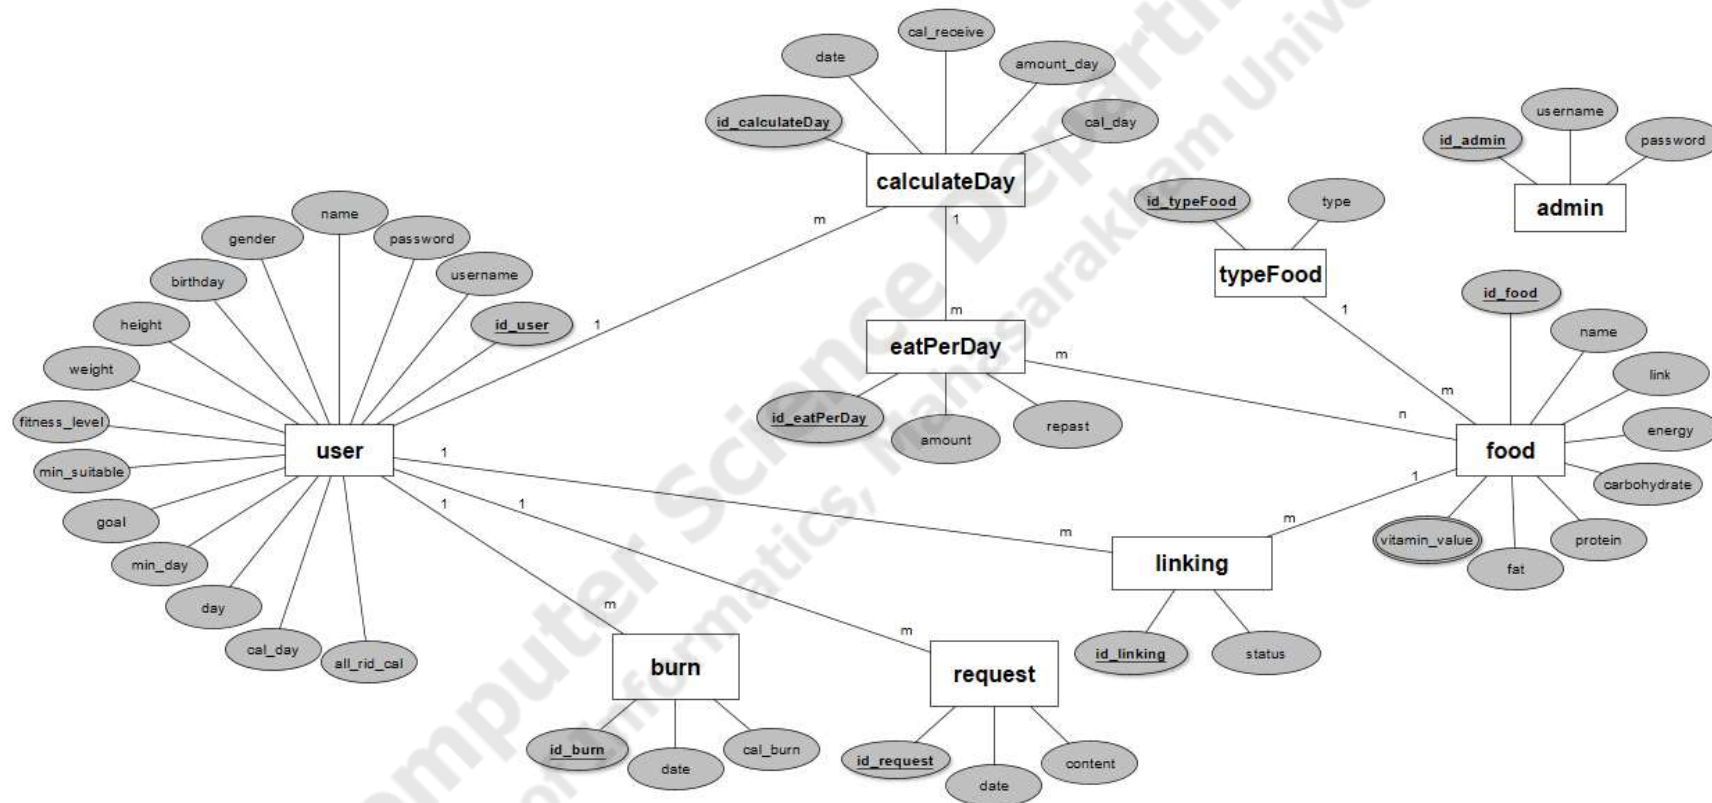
date
cal_receive
amount_day
id_calculateDay
cal_day
calculateDay
m
1
username
id_admin
password
admin
id_typeFood
type
typeFood
name
gender
password
birthday
username
height
id_user
1
m
eatPerDay
m
weight
id_eatPerDay
amount
repast
1
m
id_food
name
link
fitness_level
n
user
food
energy
min_suitable
1
1
carbohydrate
goal
1
1
m
m
vitamin_value
protein
min_day
linking
fat
day
m
m
cal_day
all_rid_cal
burn
request
id_linking
status
id_burn
date
cal_burn
id_request
date
content
Computer Science Department
Informatics, Mahasarakham University